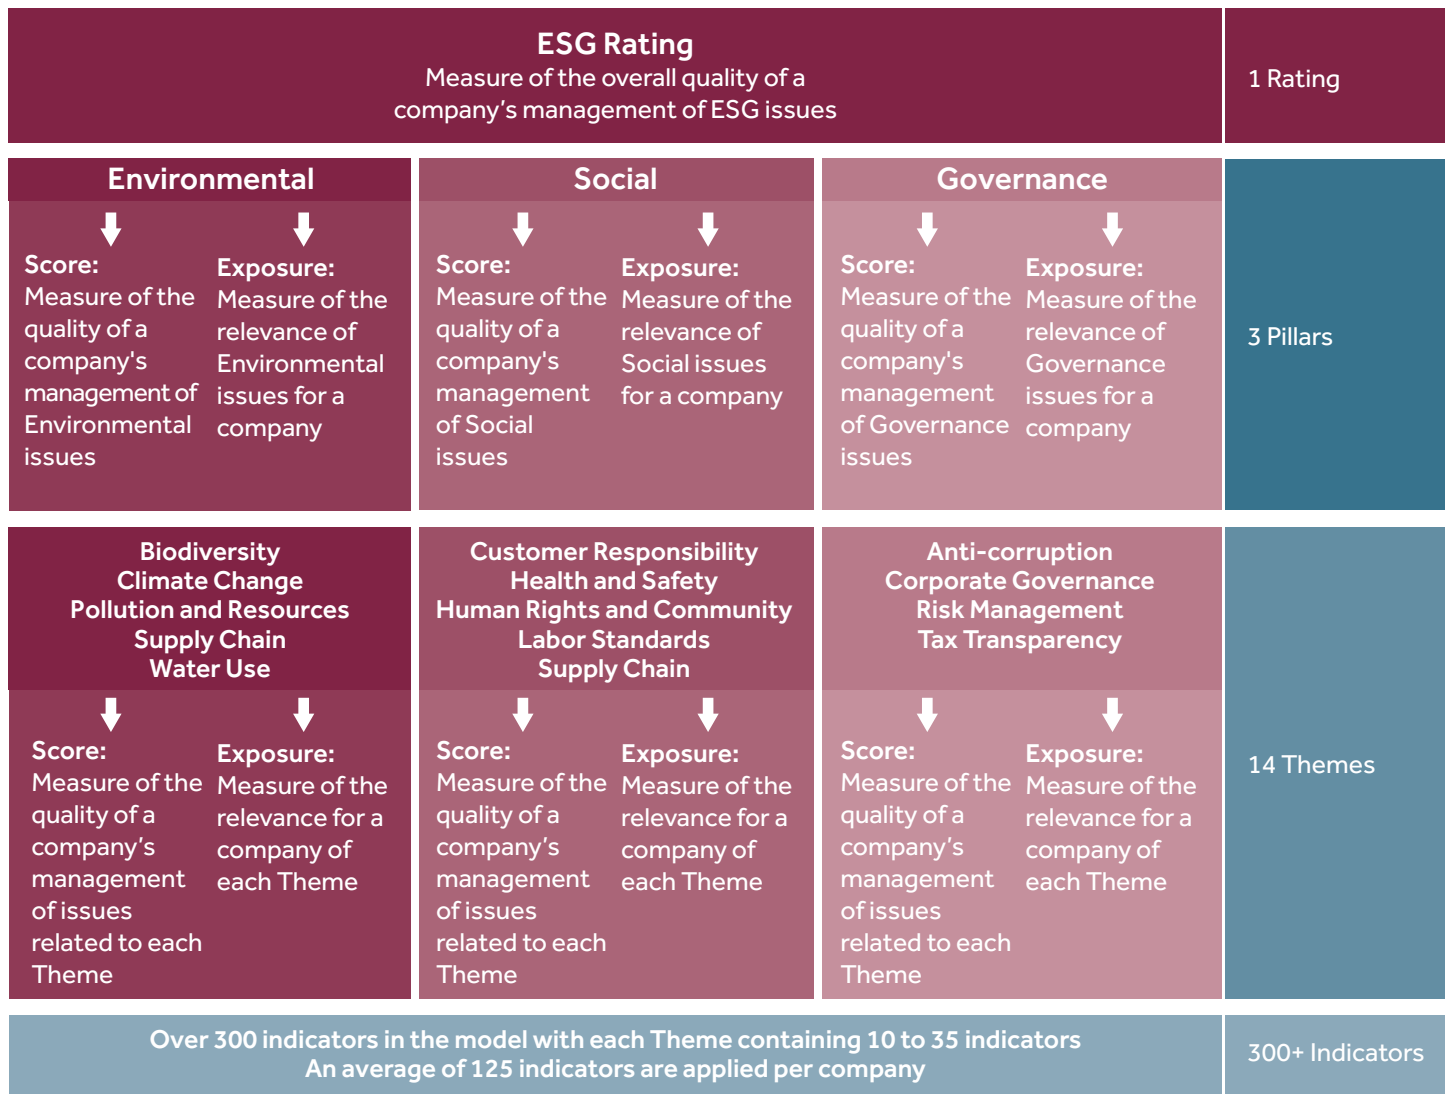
ESG Rating
Measure of the overall quality of a company's management of ESG issues

1 Rating

Environmental

Score:
Measure of the quality of a company's management of Environmental issues

Exposure:
Measure of the relevance of Environmental issues for a company

Social

Score:
Measure of the quality of a company's management of Social issues

Exposure:
Measure of the relevance of Social issues for a company

Governance

Score:
Measure of the quality of a company's management of Governance issues

Exposure:
Measure of the relevance of Governance issues for a company

3 Pillars

Biodiversity
Climate Change
Pollution and Resources
Supply Chain
Water Use

Score:
Measure of the quality of a company's management of issues related to each Theme

Exposure:
Measure of the relevance for a company of each Theme

Customer Responsibility
Health and Safety
Human Rights and Community
Labor Standards
Supply Chain

Score:
Measure of the quality of a company's management of issues related to each Theme

Exposure:
Measure of the relevance for a company of each Theme

Anti-corruption
Corporate Governance
Risk Management
Tax Transparency

Score:
Measure of the quality of a company's management of issues related to each Theme

Exposure:
Measure of the relevance for a company of each Theme

14 Themes

Over 300 indicators in the model with each Theme containing 10 to 35 indicators
An average of 125 indicators are applied per company

300+ Indicators